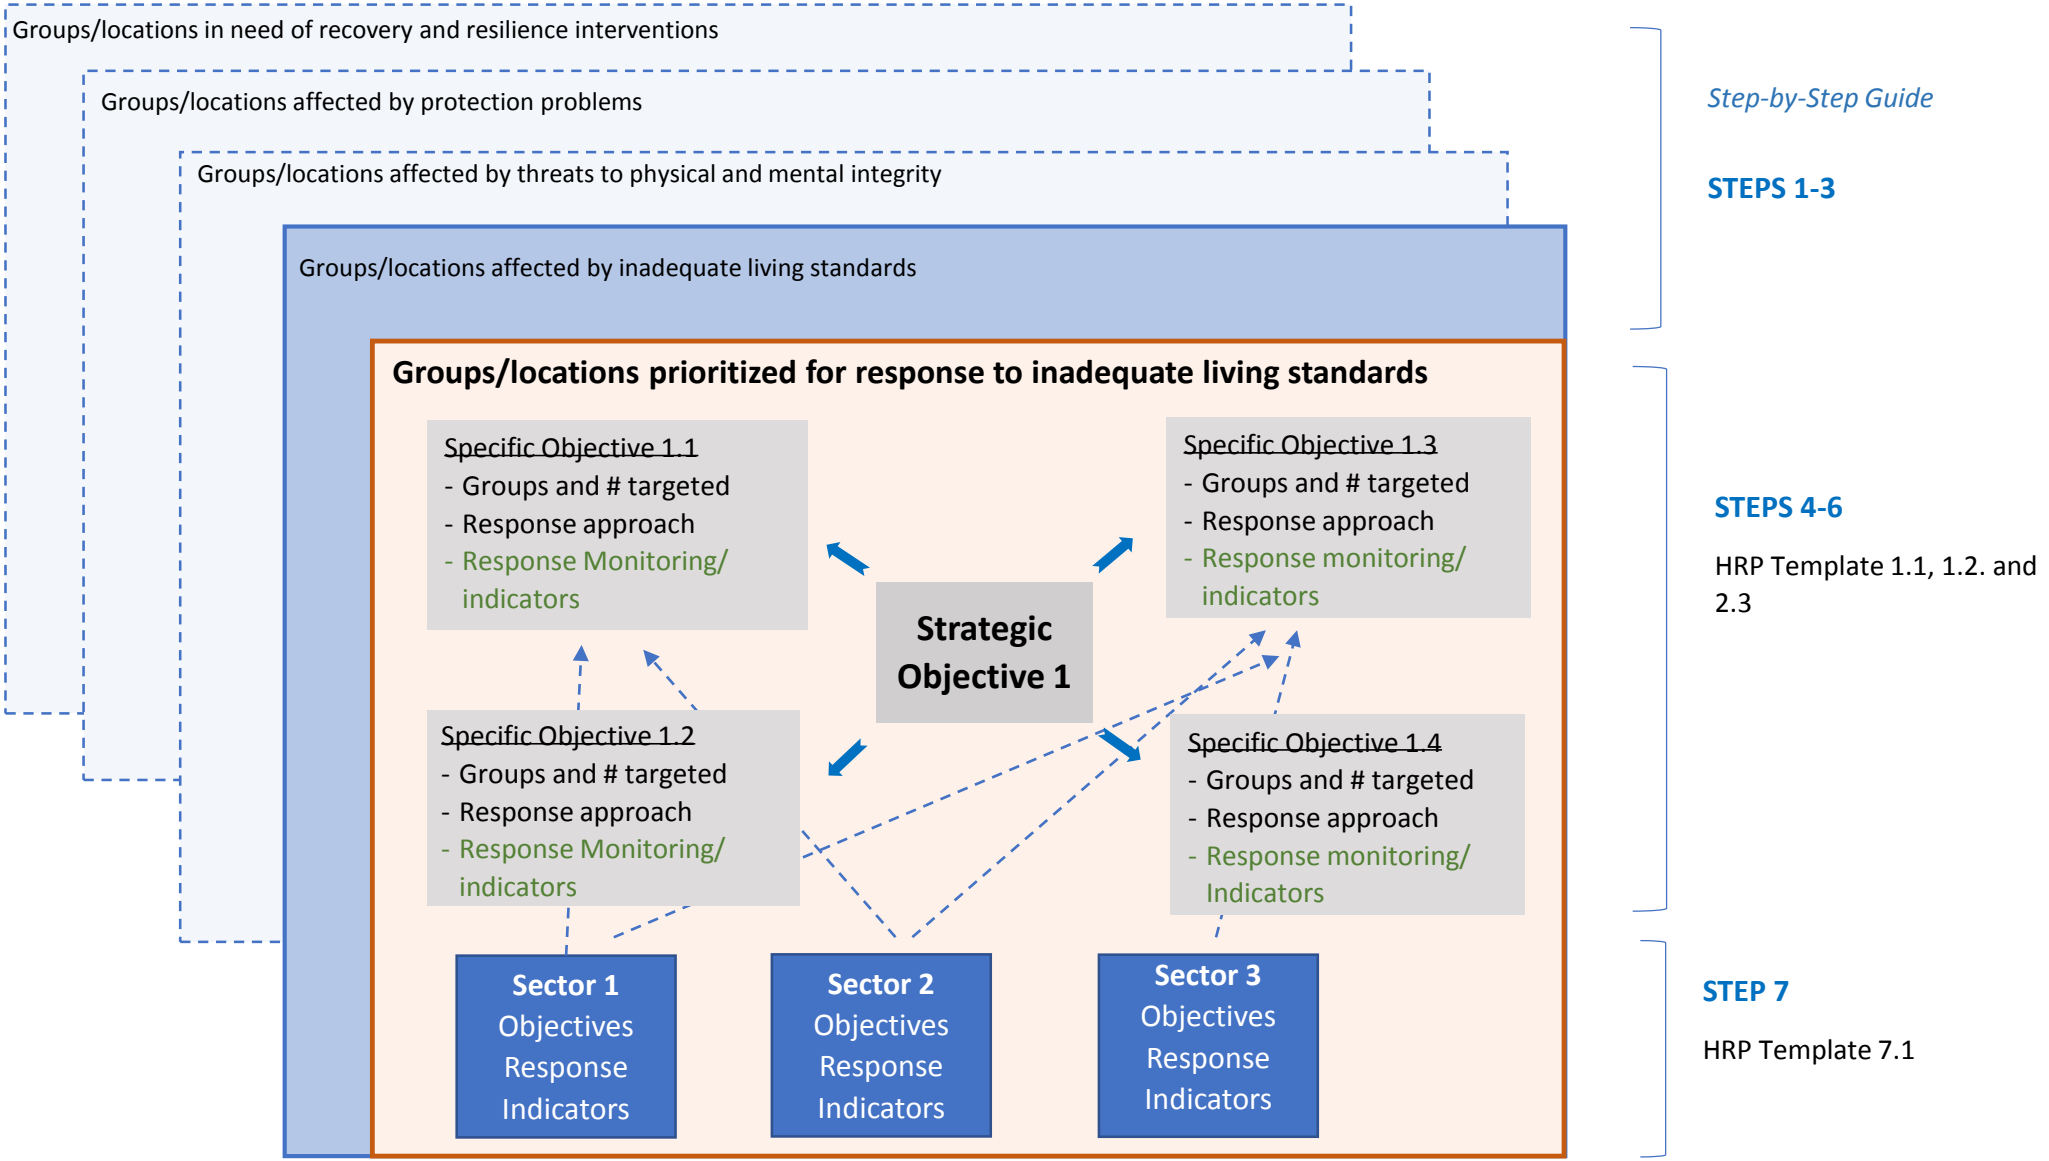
Groups/locations in need of recovery and resilience interventions

Groups/locations affected by protection problems

Groups/locations affected by threats to physical and mental integrity

Groups/locations affected by inadequate living standards

Groups/locations prioritized for response to inadequate living standards

Specific Objective 1.1
- Groups and # targeted
- Response approach
- Response Monitoring/ indicators

Specific Objective 1.3
- Groups and # targeted
- Response approach
- Response monitoring/ indicators

Strategic Objective 1

Specific Objective 1.2
- Groups and # targeted
- Response approach
- Response Monitoring/ indicators

Specific Objective 1.4
- Groups and # targeted
- Response approach
- Response monitoring/ Indicators

Sector 1
Objectives
Response
Indicators

Sector 2
Objectives
Response
Indicators

Sector 3
Objectives
Response
Indicators

Step-by-Step Guide

STEPS 1-3

STEPS 4-6

HRP Template 1.1, 1.2. and 2.3

STEP 7

HRP Template 7.1